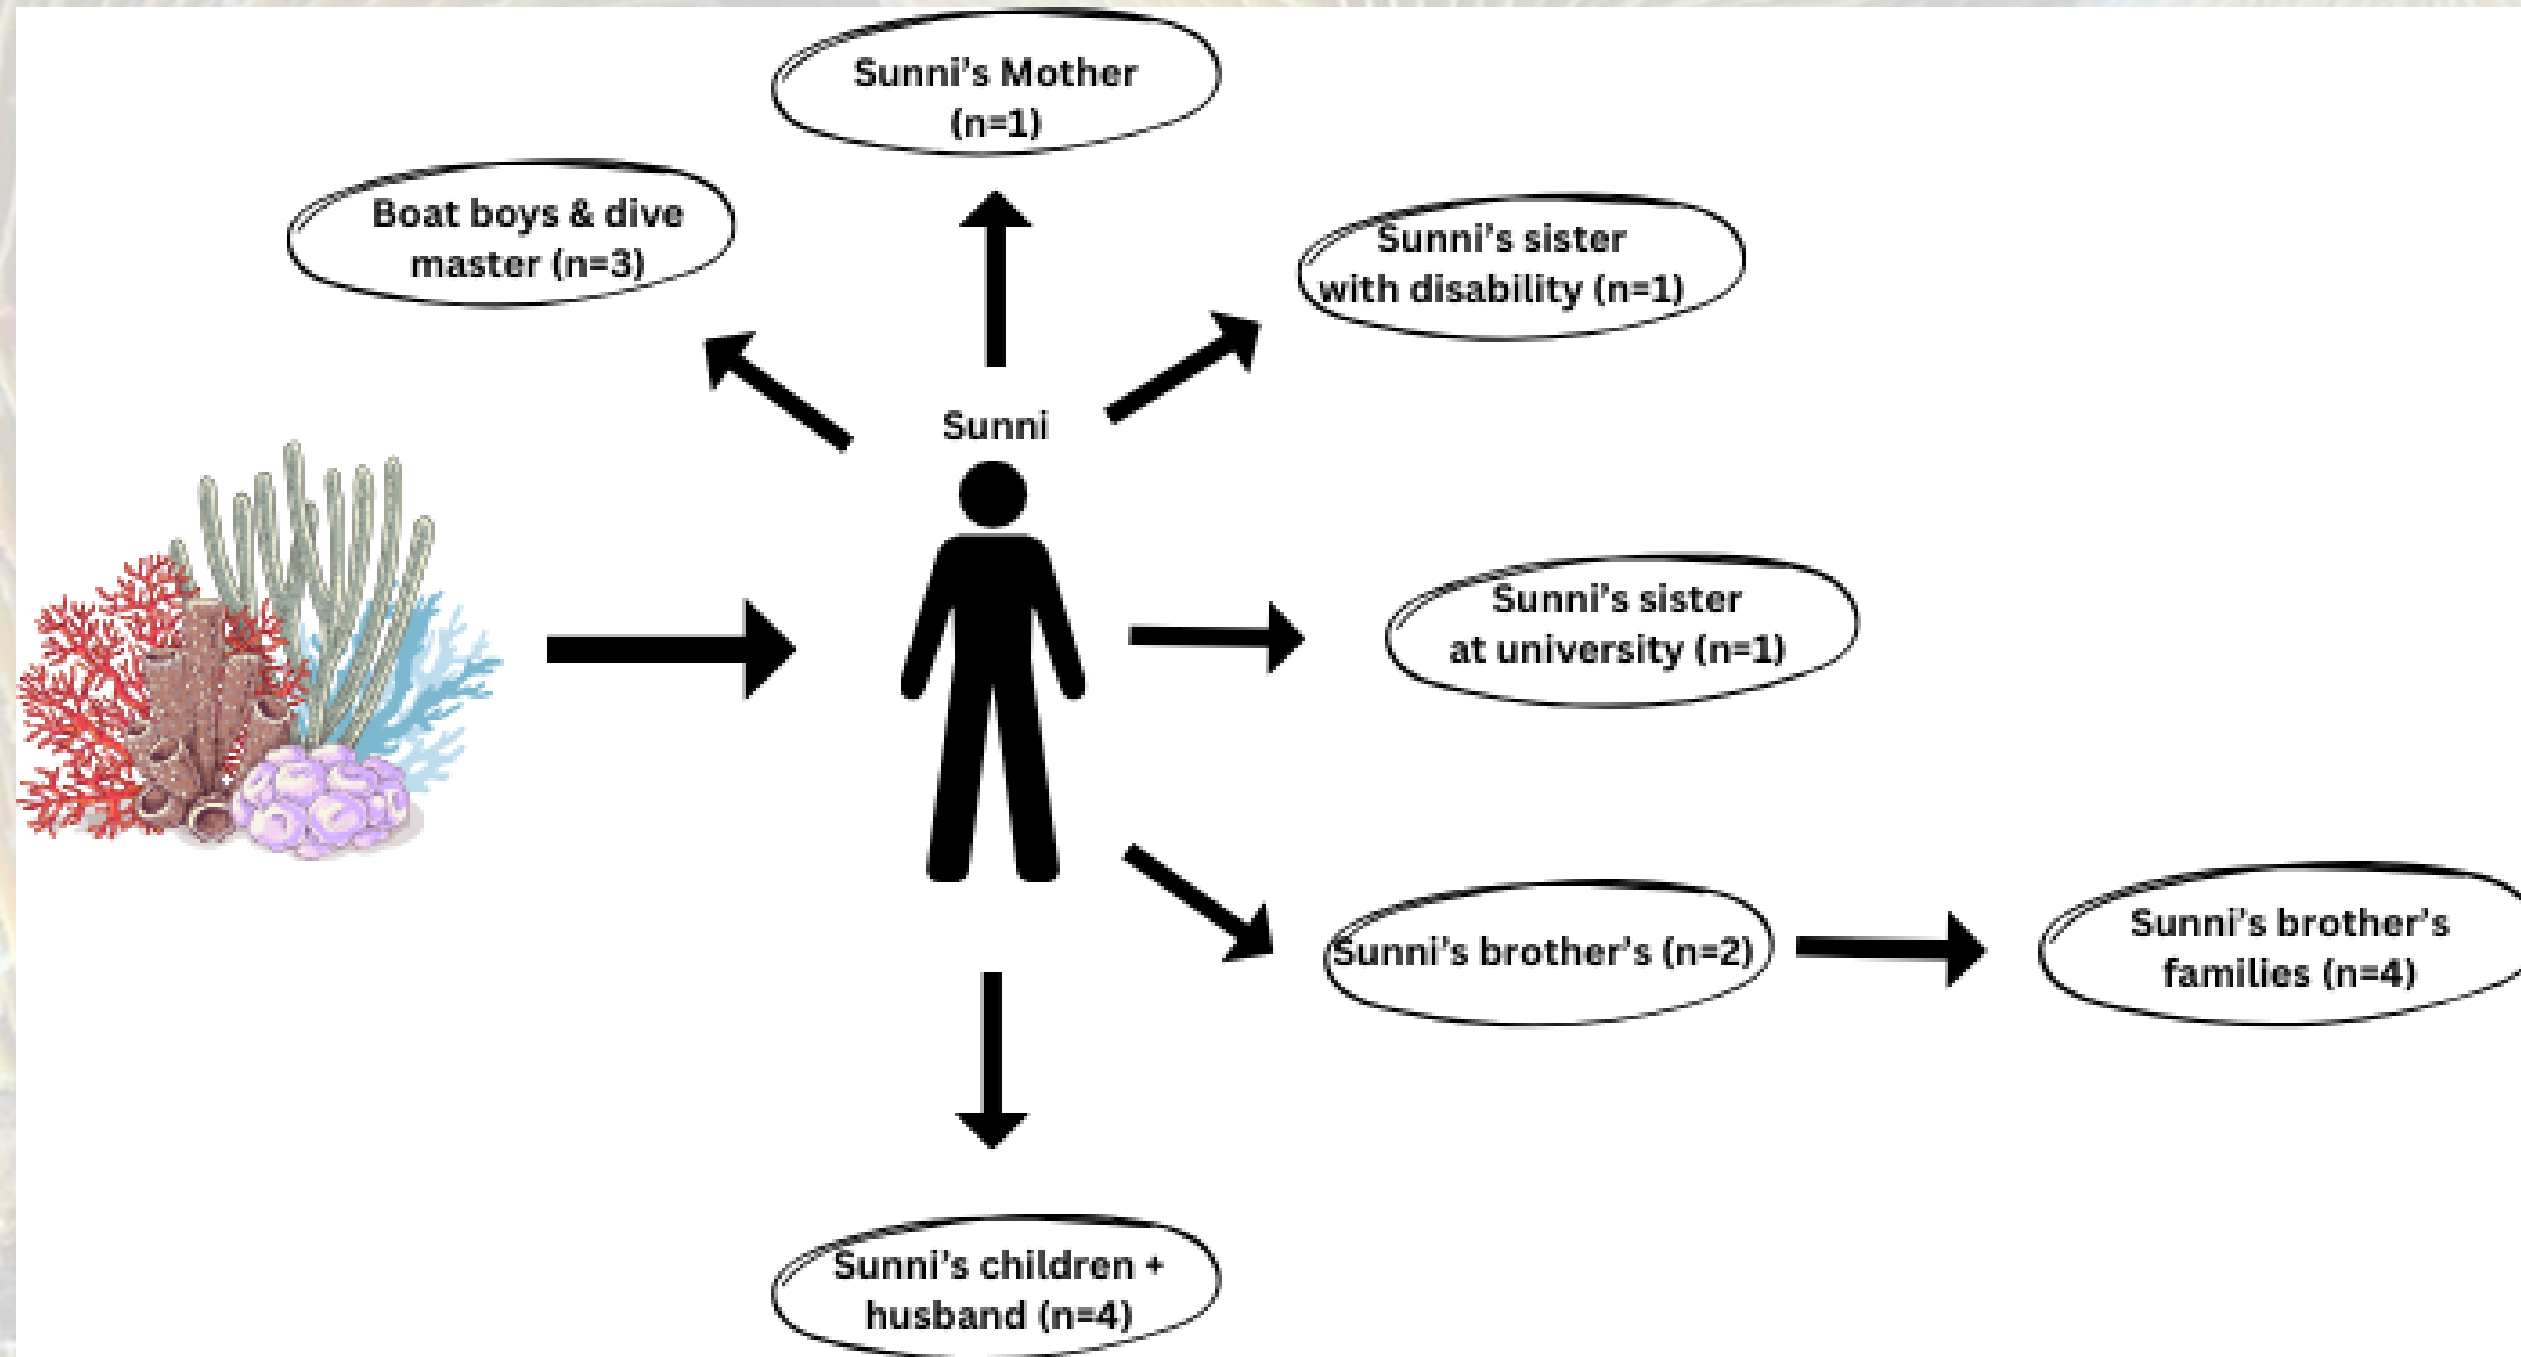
Sunni's Mother (n=1)

Boat boys & dive master (n=3)

Sunni's sister with disability (n=1)

Sunni

Sunni's sister at university (n=1)

Sunni's brother's (n=2)

Sunni's brother's families (n=4)

Sunni's children + husband (n=4)